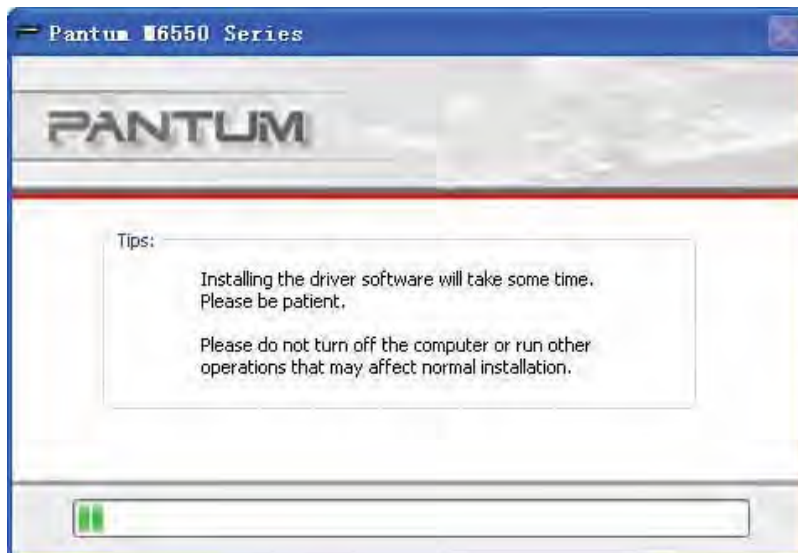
Pantum M6550 Series

PANTUM

Tips:

Installing the driver software will take some time. Please be patient.

Please do not turn off the computer or run other operations that may affect normal installation.